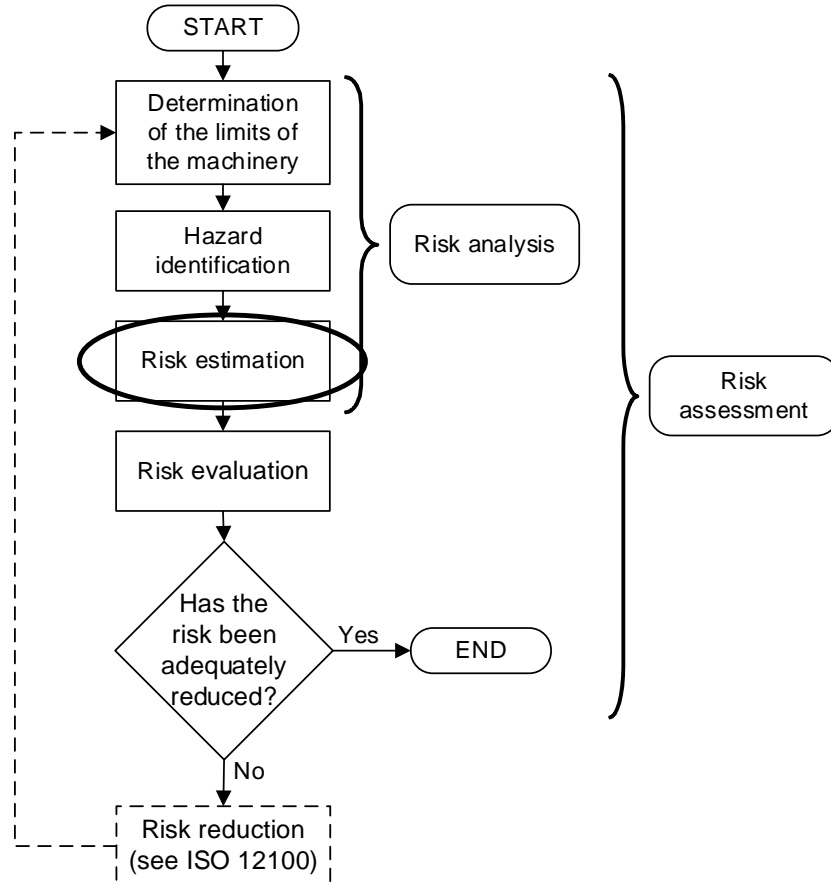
START

Determination of the limits of the machinery

Hazard identification

Risk estimation

Risk analysis

Risk assessment

Risk evaluation

Has the risk been adequately reduced?

Yes

END

No

Risk reduction (see ISO 12100)